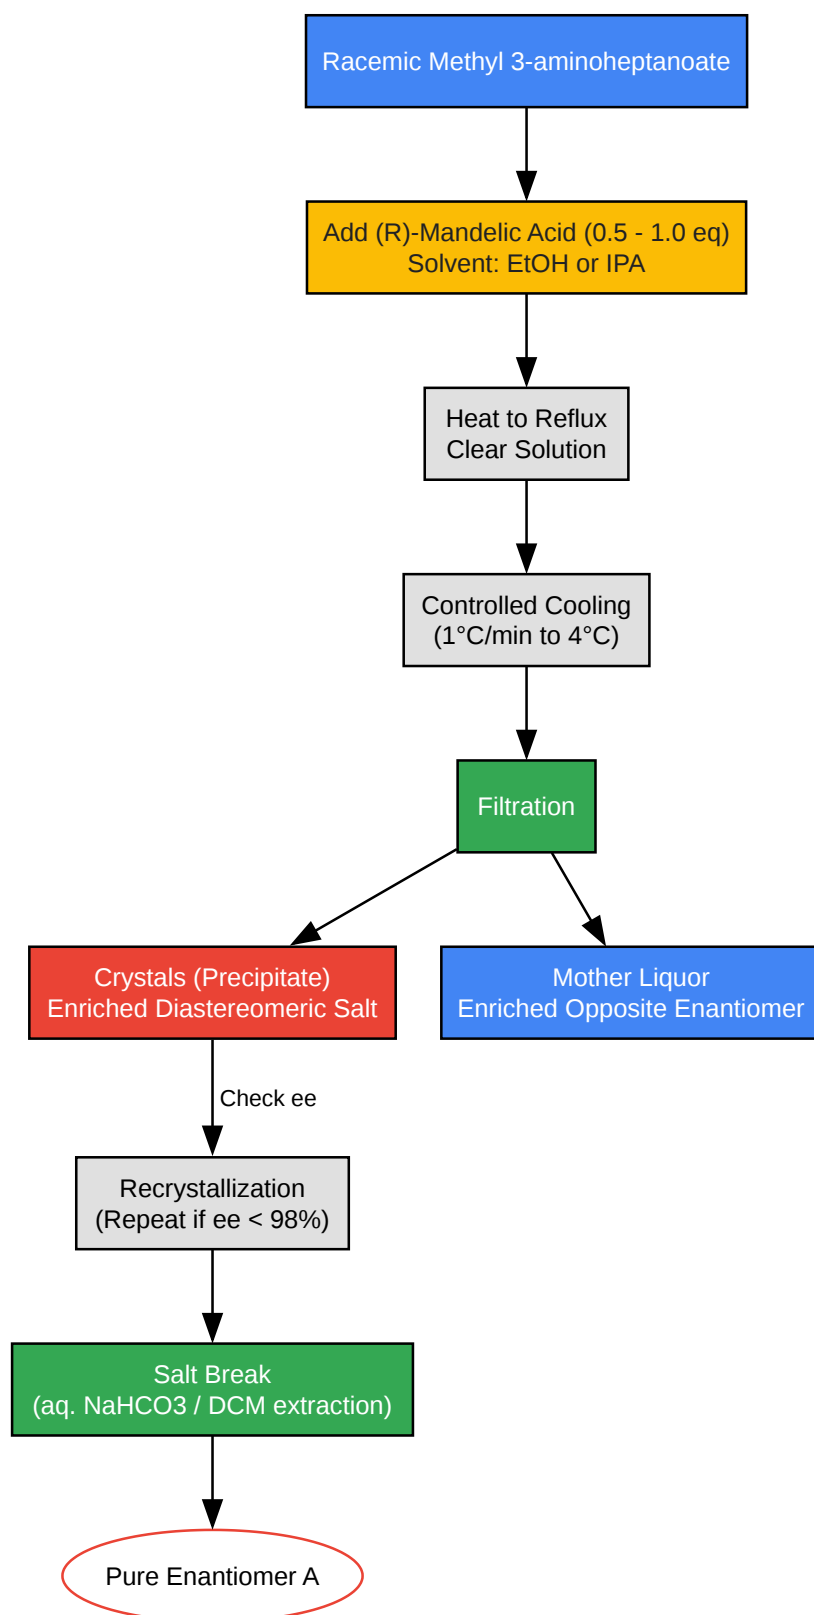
Racemic Methyl 3-aminoheptanoate

Add (R)-Mandelic Acid (0.5 - 1.0 eq)
Solvent: EtOH or IPA

Heat to Reflux
Clear Solution

Controlled Cooling
(1°C/min to 4°C)

Filtration

Crystals (Precipitate)
Enriched Diastereomeric Salt

Mother Liquor
Enriched Opposite Enantiomer

Check ee

Recrystallization
(Repeat if ee < 98%)

Salt Break
(aq. NaHCO3 / DCM extraction)

Pure Enantiomer A